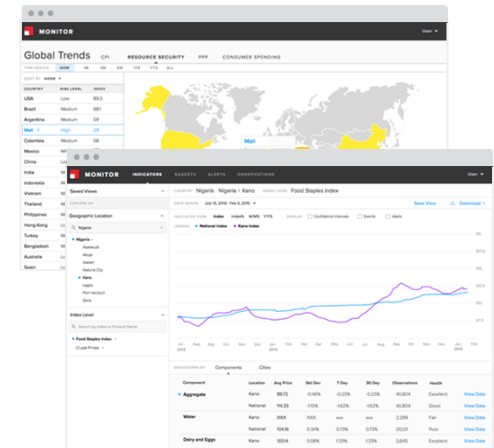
MONITOR

Global Trends CPI RESOURCE SECURITY PPP CONSUMER SPENDING

TIME PERIOD NOW 1M 3M 6M 1Y YTD ALL

SORT BY NONE

| COUNTRY | RISK LEVEL | INDEX |
|---|---|---|
| USA | Low | 89.3 |
| Brazil | Medium | 68.1 |
| Argentina | Medium | 61 |
| Mali | High | 29 |
| Colombia | Medium | 58 |
| Mexico | Medium | 61 |
| China | Low | |
| India | | |
| Indonesia | | |
| Vietnam | | |
| Thailand | | |
| Philippines | | |
| Hong Kong | | |
| Turkey | | |
| Bangladesh | | |
| Australia | | |
| Spain | | |

Mali

MONITOR INDICATORS BASKETS ALERTS OBSERVATIONS

Saved Views

EXPLORE BY

Geographic Location

Nigeria

Nigeria
Abeokuta
Abuja
Ibadan
Kaduna City
Kano
Lagos
Port Harcourt
Zaria

Index Level

Search by Index in Product Name

Food Staples Index
Crude Prices

COUNTRY Nigeria : Nigeria > Kano INDEX LEVEL Food Staples Index Save View Download

DATE RANGE July 15, 2013 - Feb 4, 2015

INDICATOR VIEW Index Index% M/M% Y/Y% DISPLAY Confidence Intervals Events Alerts

LEGEND National Index Kano Index

BREAKDOWN BY Components Cities

| Component | Location | Avg Price | Bid Dev | 7 Day | 30 Day | Observations | Health | |
|---|---|---|---|---|---|---|---|---|
| Aggregate | Kano | 89.72 | -0.46% | -0.25% | -0.26% | 40,804 | Excellent | View Data |
| | National | 114.33 | 1.15% | 1.62% | 1.62% | 40,804 | Good | View Data |
| Water | Kano | XXX | XXX | XXX | XXX | 2,289 | Fair | View Data |
| | National | 104.16 | 0.13% | -0.23% | 0.23% | 40,804 | Excellent | View Data |
| Dairy and Eggs | Kano | 103.14 | 0.08% | 1.33% | 1.33% | 3,645 | Excellent | View Data |